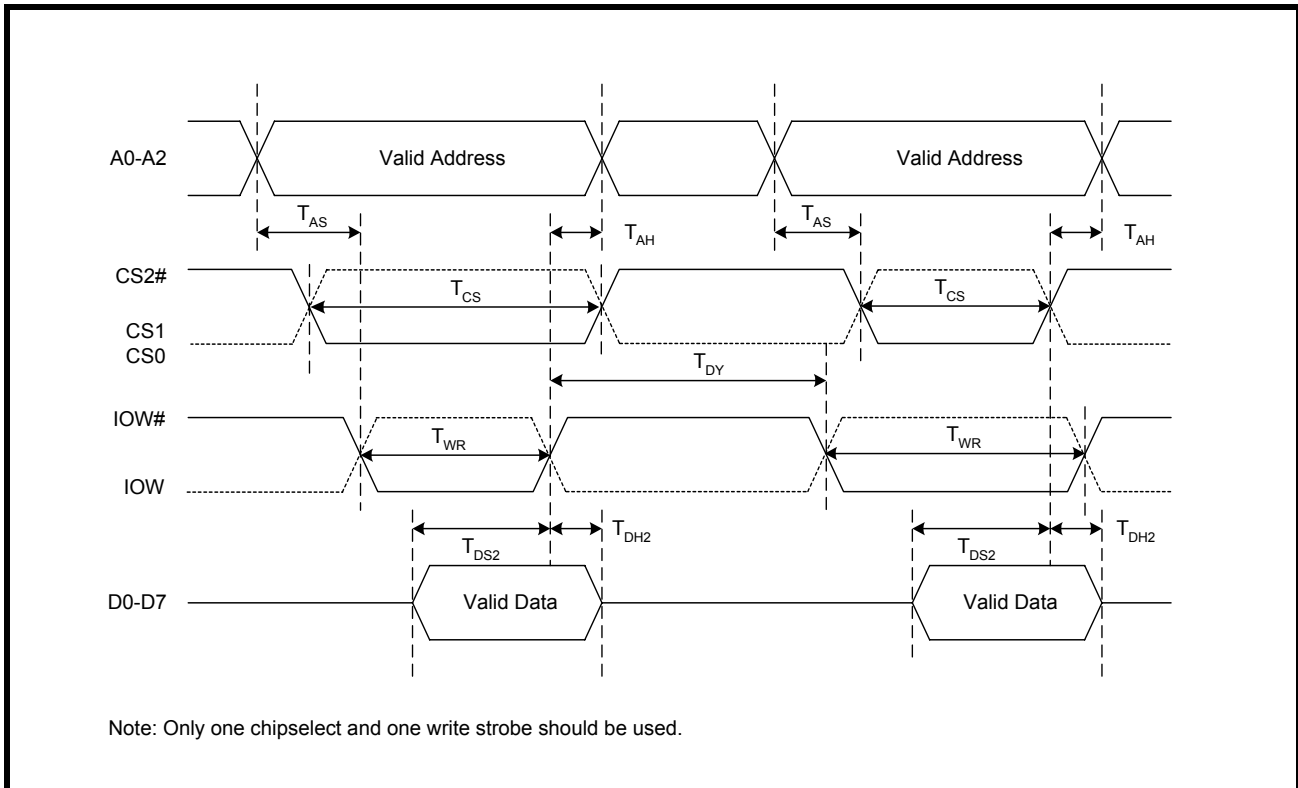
A0-A2

Valid Address

Valid Address

$T_{AS}$

$T_{AH}$

$T_{AS}$

$T_{AH}$

CS2#

$T_{CS}$

$T_{CS}$

CS1

CS0

$T_{DY}$

IOW#

$T_{WR}$

$T_{WR}$

IOW

$T_{DS2}$

$T_{DH2}$

$T_{DS2}$

$T_{DH2}$

D0-D7

Valid Data

Valid Data

Note: Only one chipselect and one write strobe should be used.